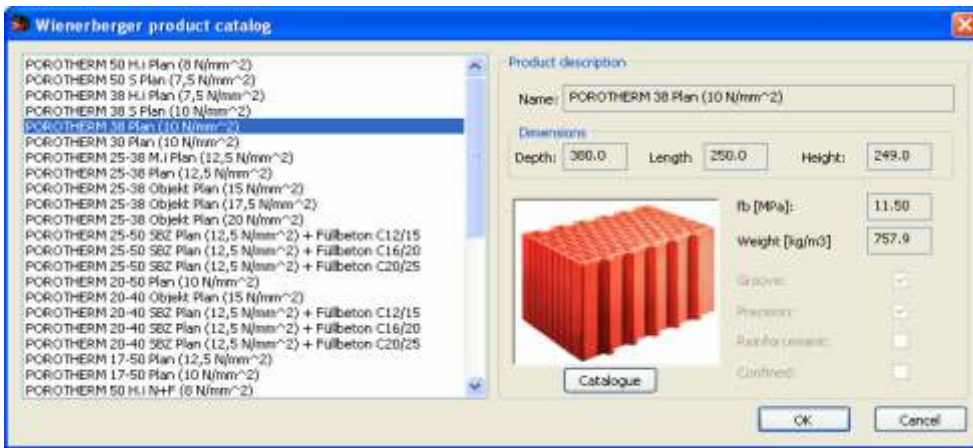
Wienerberger product catalog

POROTHERM 50 H.i Plan (8 N/mm^2)
POROTHERM 50 S Plan (7,5 N/mm^2)
POROTHERM 38 H.i Plan (7,5 N/mm^2)
POROTHERM 38 S Plan (10 N/mm^2)
POROTHERM 38 Plan (10 N/mm^2)
POROTHERM 30 Plan (10 N/mm^2)
POROTHERM 25-38 M.i Plan (12,5 N/mm^2)
POROTHERM 25-38 Plan (12,5 N/mm^2)
POROTHERM 25-38 Objekt Plan (15 N/mm^2)
POROTHERM 25-38 Objekt Plan (17,5 N/mm^2)
POROTHERM 25-38 Objekt Plan (20 N/mm^2)
POROTHERM 25-50 SBZ Plan (12,5 N/mm^2) + Füllbeton C12/15
POROTHERM 25-50 SBZ Plan (12,5 N/mm^2) + Füllbeton C16/20
POROTHERM 25-50 SBZ Plan (12,5 N/mm^2) + Füllbeton C20/25
POROTHERM 20-50 Plan (10 N/mm^2)
POROTHERM 20-40 Objekt Plan (15 N/mm^2)
POROTHERM 20-40 SBZ Plan (12,5 N/mm^2) + Füllbeton C12/15
POROTHERM 20-40 SBZ Plan (12,5 N/mm^2) + Füllbeton C16/20
POROTHERM 20-40 SBZ Plan (12,5 N/mm^2) + Füllbeton C20/25
POROTHERM 17-50 Plan (12,5 N/mm^2)
POROTHERM 17-50 Plan (10 N/mm^2)
POROTHERM 50 H.i N+F (8 N/mm^2)

Product description

Name: POROTHERM 38 Plan (10 N/mm^2)

Dimensions

Depth: 380.0 Length 250.0 Height: 249.0

fb [MPa]: 11.50

Weight [kg/m3] 757.9

Groove:

Precision:

Reinforcement:

Confined:

Catalogue

OK

Cancel